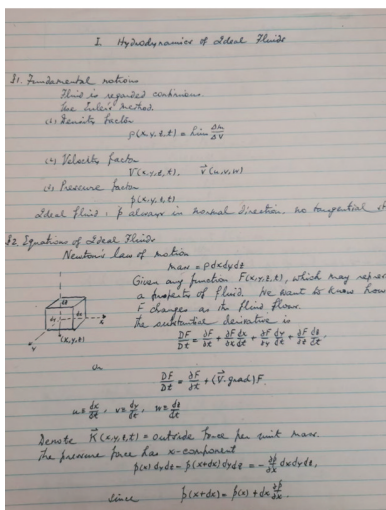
I. Hydrodynamics of Ideal Fluids

§1. Fundamental notions
Fluid is regarded continuous.
Use Euler's method.
(1) Density factor
$\rho(x,y,z,t) = \lim \frac{\Delta m}{\Delta V}$

(2) Velocity factor
$\vec{V}(x,y,z,t)$. $\vec{V}(u,v,w)$

(3) Pressure factor
$p(x,y,z,t)$
Ideal fluid: $p$ always in normal direction. no tangential st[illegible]

§2. Equations of Ideal Fluid
Newton's law of motion
mass $= \rho\, dx dy dz$
Given any function $F(x,y,z,t)$, which may represent a property of fluid. We want to know how F changes as the fluid flows.
The substantive derivative is
$\frac{DF}{Dt} = \frac{\partial F}{\partial t} + \frac{\partial F}{\partial x}\frac{dx}{dt} + \frac{\partial F}{\partial y}\frac{dy}{dt} + \frac{\partial F}{\partial z}\frac{dz}{dt}$.

(x,y,z)

or
$\frac{DF}{Dt} = \frac{\partial F}{\partial t} + (\vec{V}\cdot grad)F$.

$u = \frac{dx}{dt}$, $v = \frac{dy}{dt}$, $w = \frac{dz}{dt}$

Denote $\vec{K}(x,y,z,t)$ = outside force per unit mass.
The pressure force has x-component
$p(x)\, dy dz - p(x+dx)\, dy dz = -\frac{\partial p}{\partial x} dx dy dz$,
since $p(x+dx) = p(x) + dx \frac{\partial p}{\partial x}$.